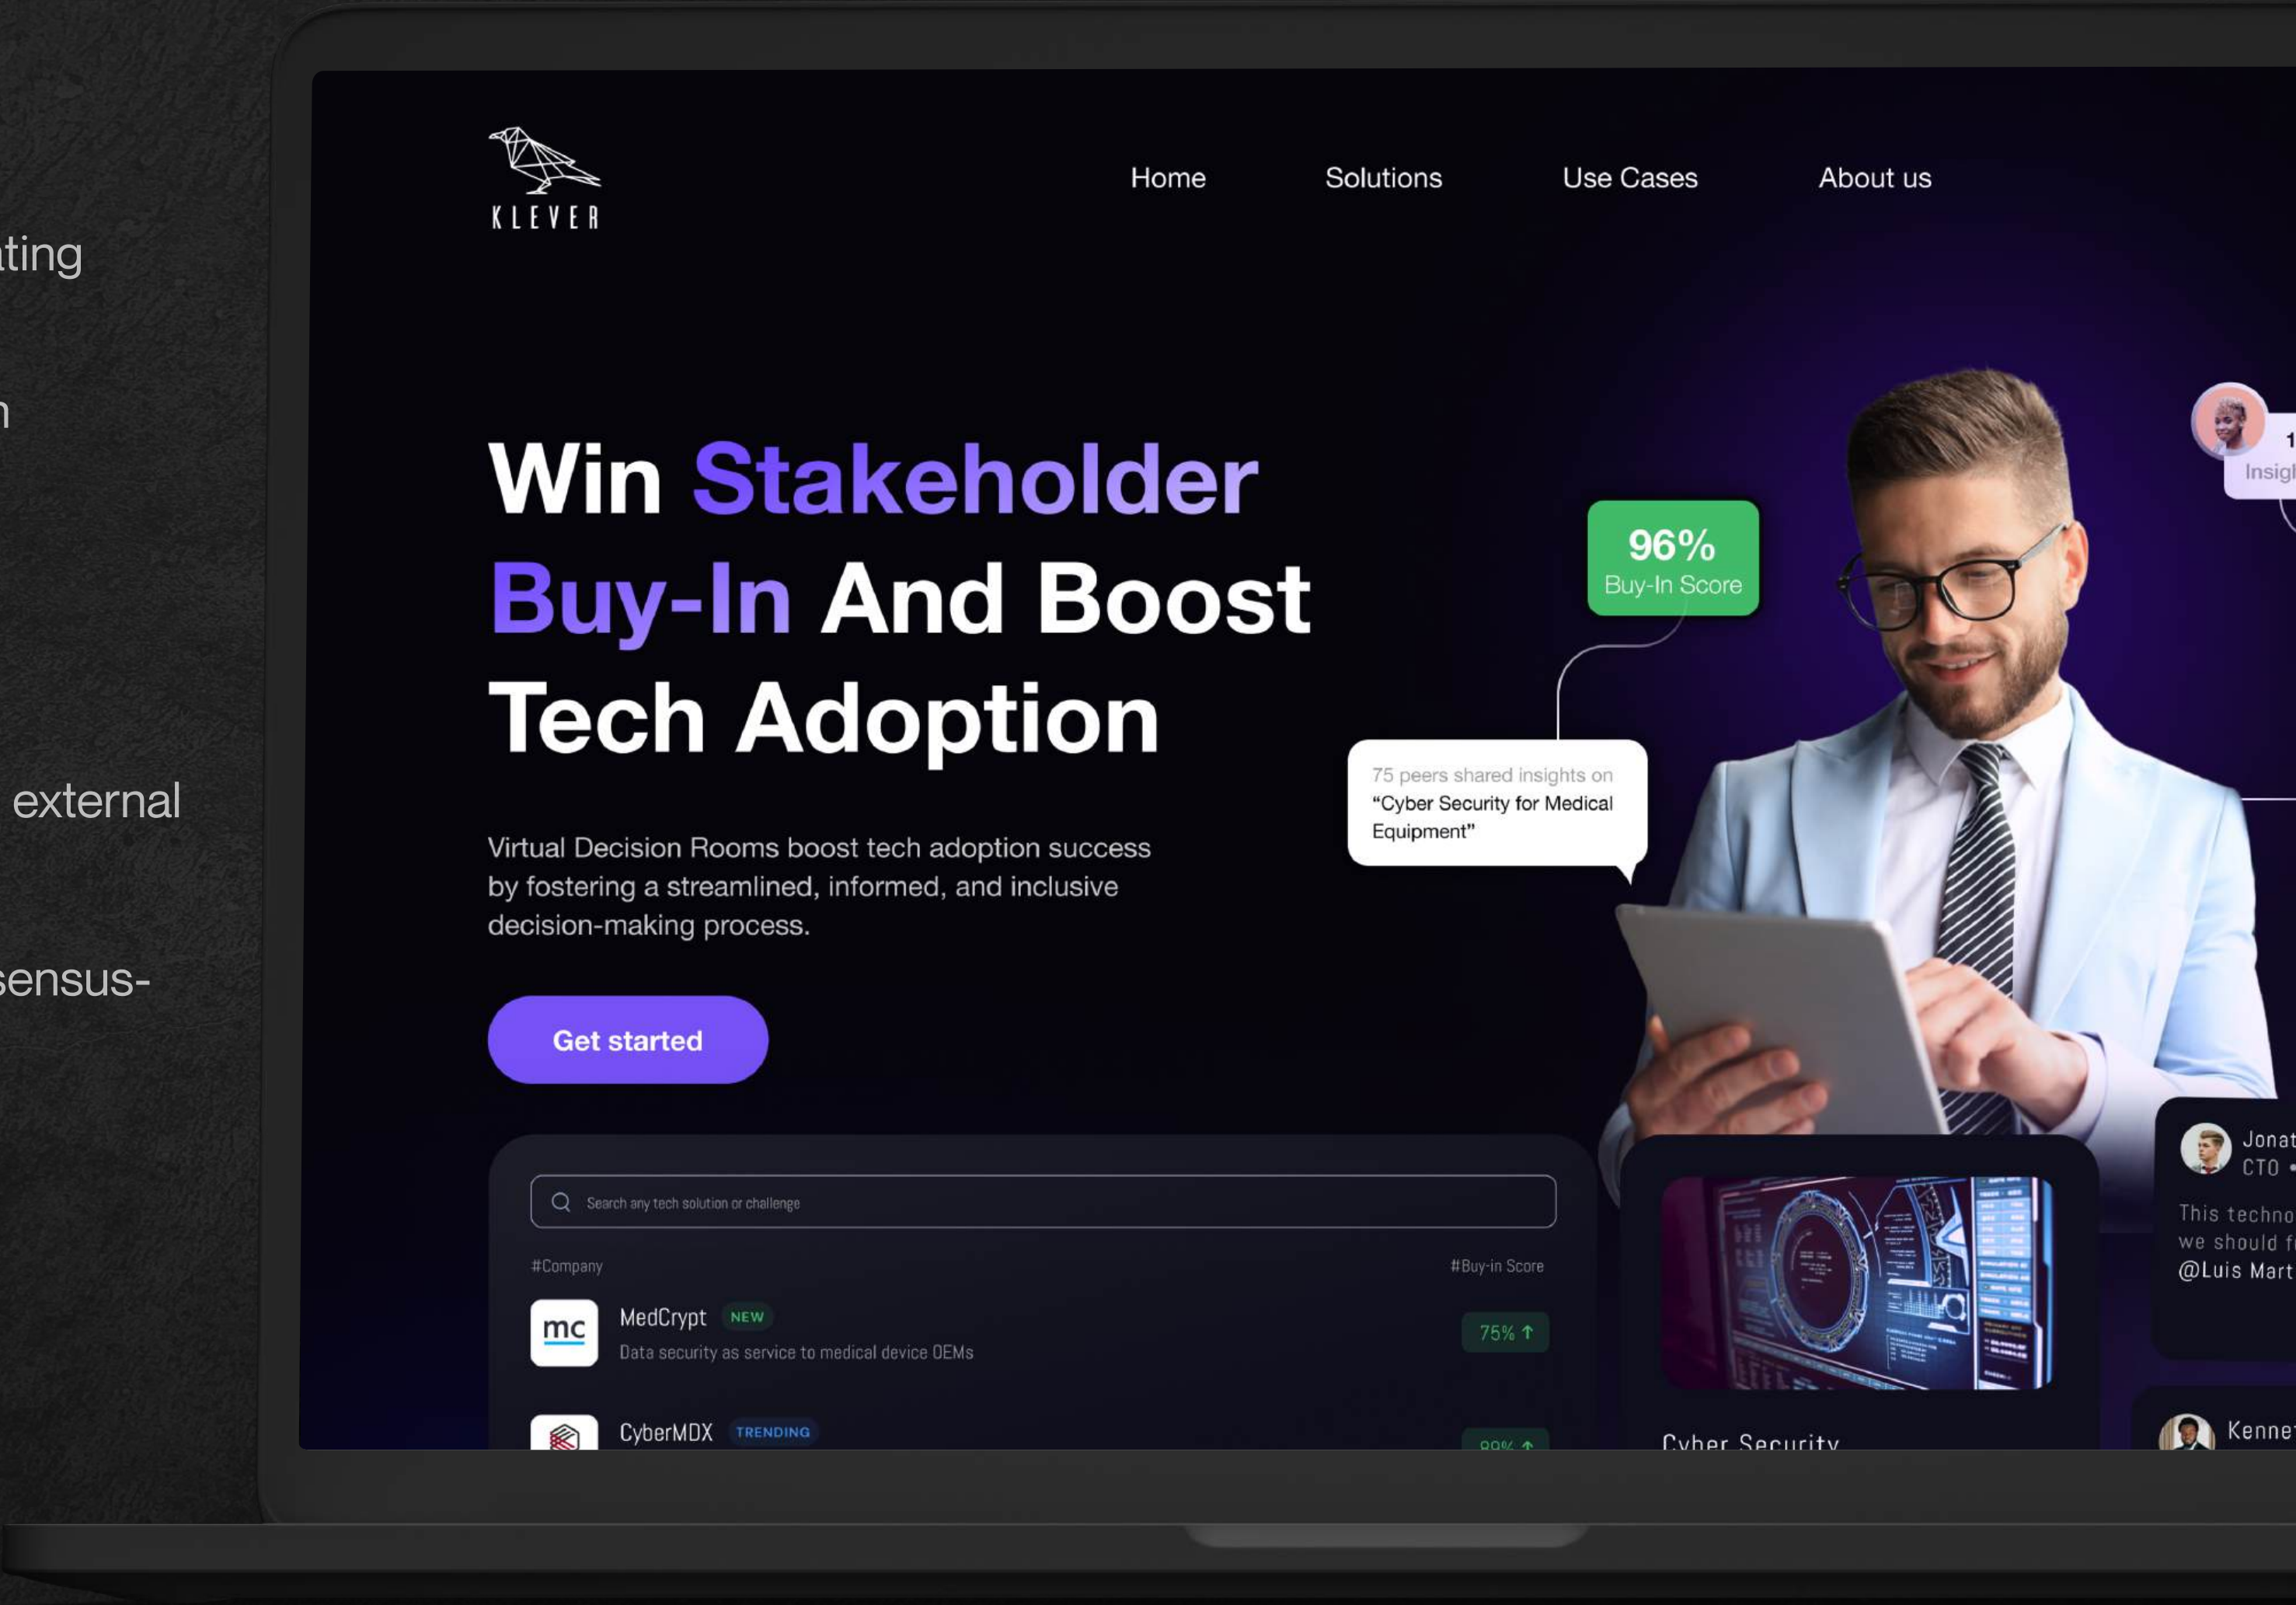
ting

n

external

sensus-

KLEVER

Home Solutions Use Cases About us

Win Stakeholder Buy-In And Boost Tech Adoption

Virtual Decision Rooms boost tech adoption success by fostering a streamlined, informed, and inclusive decision-making process.

Get started

96%
Buy-In Score

75 peers shared insights on "Cyber Security for Medical Equipment"

1
Insig

Search any tech solution or challenge

#Company #Buy-in Score

mc MedCrypt NEW
Data security as service to medical device OEMs
75% ↑

CyberMDX TRENDING
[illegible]

Cyber Security

Jonat
CTO •
This techno
we should f
@Luis Mart

Kenne